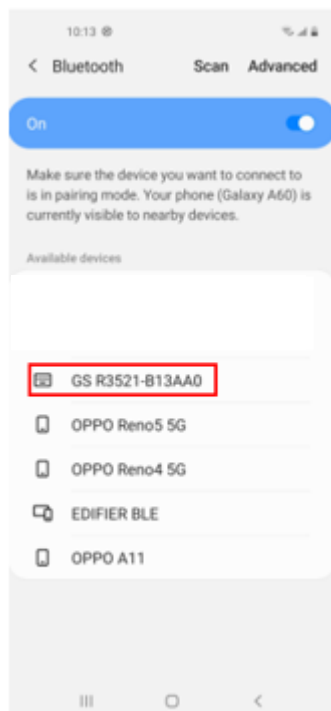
10:13

< Bluetooth Scan Advanced

On

Make sure the device you want to connect to is in pairing mode. Your phone (Galaxy A60) is currently visible to nearby devices.

Available devices

GS R3521-B13AA0

OPPO Reno5 5G

OPPO Reno4 5G

EDIFIER BLE

OPPO A11